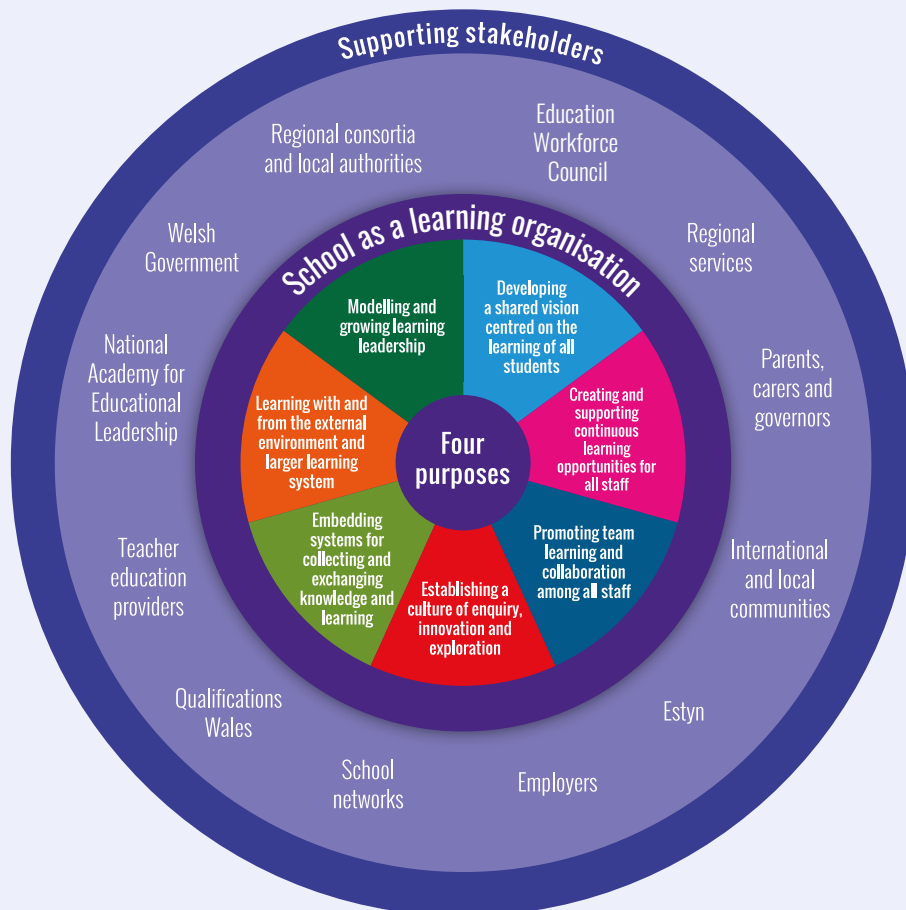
Supporting stakeholders

Regional consortia and local authorities

Education Workforce Council

Welsh Government

Regional services

National Academy for Educational Leadership

Parents, carers and governors

Teacher education providers

International and local communities

Qualifications Wales

Estyn

School networks

Employers

School as a learning organisation

Modelling and growing learning leadership

Developing a shared vision centred on the learning of all students

Creating and supporting continuous learning opportunities for all staff

Promoting team learning and collaboration among all staff

Establishing a culture of enquiry, innovation and exploration

Embedding systems for collecting and exchanging knowledge and learning

Learning with and from the external environment and larger learning system

Four purposes